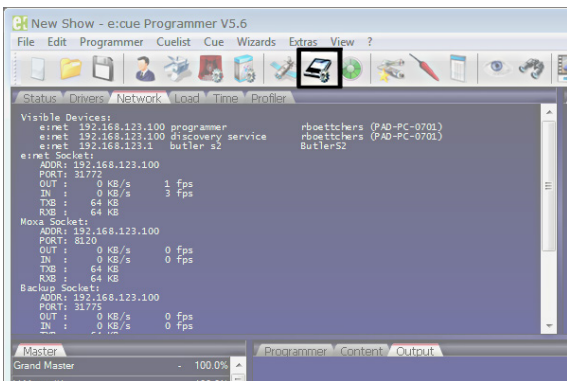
New Show - e:cue Programmer V5.6

File Edit Programmer Cuelist Cue Wizards Extras View ?

Status Drivers Network Load Time Profiler

Visible Devices:
e:net 192.168.123.100 programmer rboettchers (PAD-PC-0701)
e:net 192.168.123.100 discovery service rboettchers (PAD-PC-0701)
e:net 192.168.123.1 butler s2 ButlerS2
e:net Socket:
ADDR: 192.168.123.100
PORT: 31772
OUT : 0 KB/s 1 fps
IN : 0 KB/s 3 fps
TXB : 64 KB
RXB : 64 KB
Moxa Socket:
ADDR: 192.168.123.100
PORT: 8120
OUT : 0 KB/s 0 fps
IN : 0 KB/s 0 fps
TXB : 64 KB
RXB : 64 KB
Backup Socket:
ADDR: 192.168.123.100
PORT: 31775
OUT : 0 KB/s 0 fps
IN : 0 KB/s 0 fps

Master
Grand Master - 100.0%

Programmer Content Output